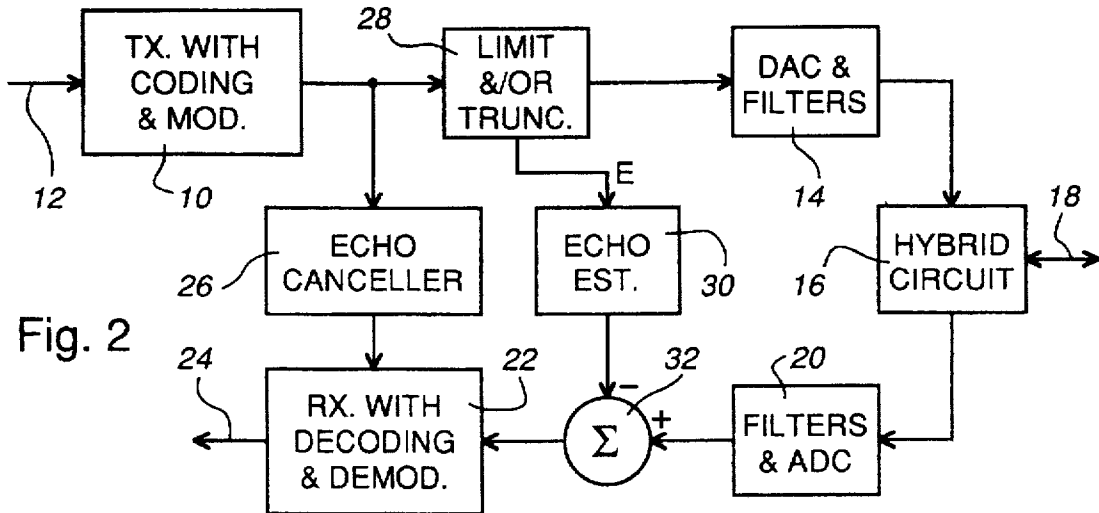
TX. WITH CODING & MOD.

28

LIMIT &/OR TRUNC.

DAC & FILTERS

12

10

E

14

18

ECHO CANCELLER

ECHO EST.

HYBRID CIRCUIT

26

30

16

Fig. 2

24

22

32

20

RX. WITH DECODING & DEMOD.

$-$

$\Sigma$

$+$

FILTERS & ADC